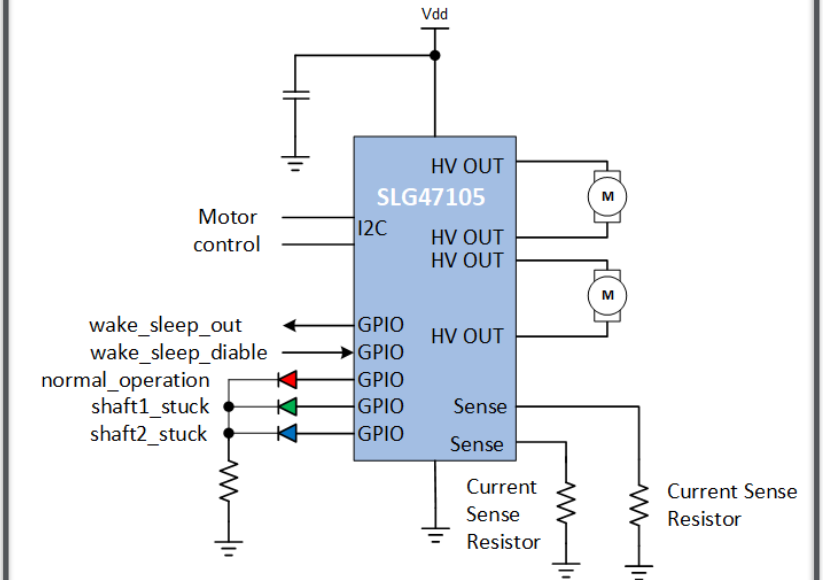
Vdd

SLG47105

HV OUT
HV OUT
HV OUT
HV OUT

M
M

Motor control
I2C

wake_sleep_out
wake_sleep_diable
normal_operation
shaft1_stuck
shaft2_stuck

GPIO
GPIO
GPIO
GPIO
GPIO

Sense
Sense

Current Sense Resistor

Current Sense Resistor